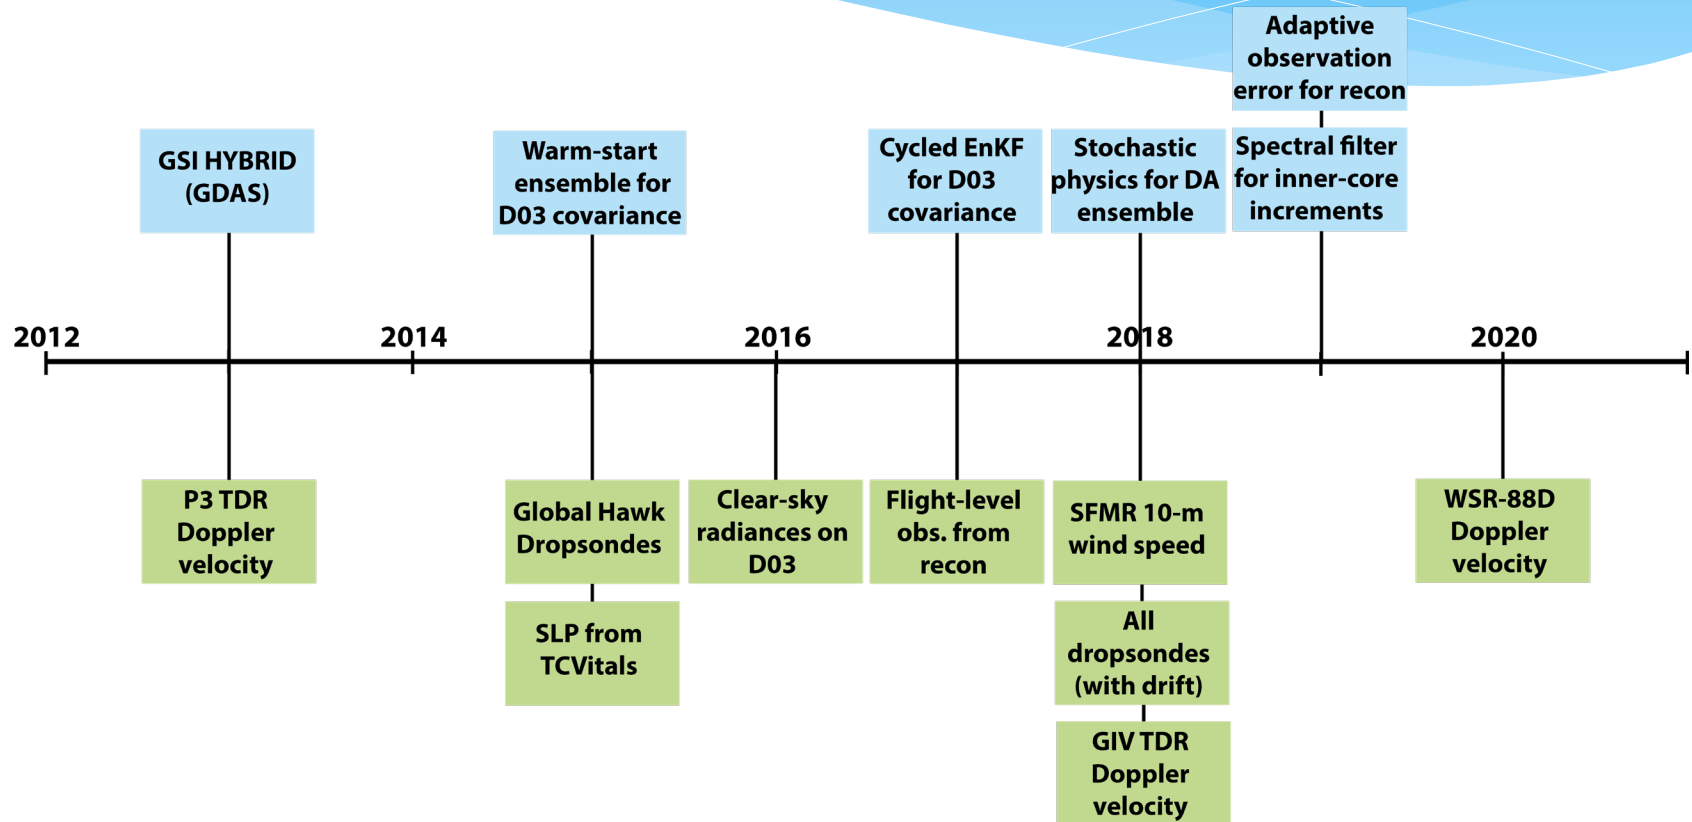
Adaptive observation error for recon

GSI HYBRID (GDAS)

Warm-start ensemble for D03 covariance

Cycled EnKF for D03 covariance

Stochastic physics for DA ensemble

Spectral filter for inner-core increments

2012

2014

2016

2018

2020

P3 TDR Doppler velocity

Global Hawk Dropsondes

SLP from TCVitals

Clear-sky radiances on D03

Flight-level obs. from recon

SFMR 10-m wind speed

All dropsondes (with drift)

GIV TDR Doppler velocity

WSR-88D Doppler velocity